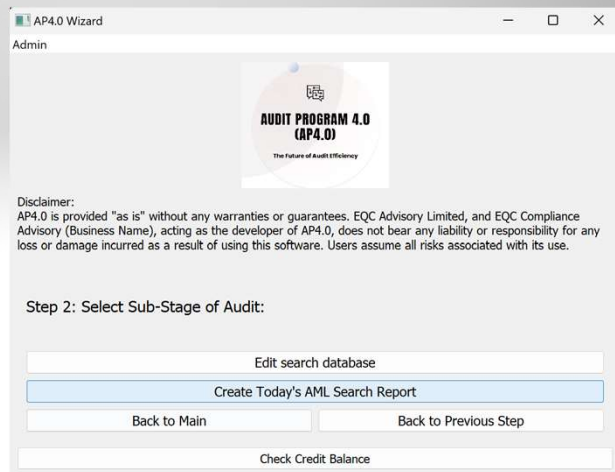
AP4.0 Wizard

Admin

AUDIT PROGRAM 4.0
(AP4.0)
The Future of Audit Efficiency

Disclaimer:
AP4.0 is provided "as is" without any warranties or guarantees. EQC Advisory Limited, and EQC Compliance Advisory (Business Name), acting as the developer of AP4.0, does not bear any liability or responsibility for any loss or damage incurred as a result of using this software. Users assume all risks associated with its use.

Step 2: Select Sub-Stage of Audit:

Edit search database

Create Today's AML Search Report

Back to Main

Back to Previous Step

Check Credit Balance